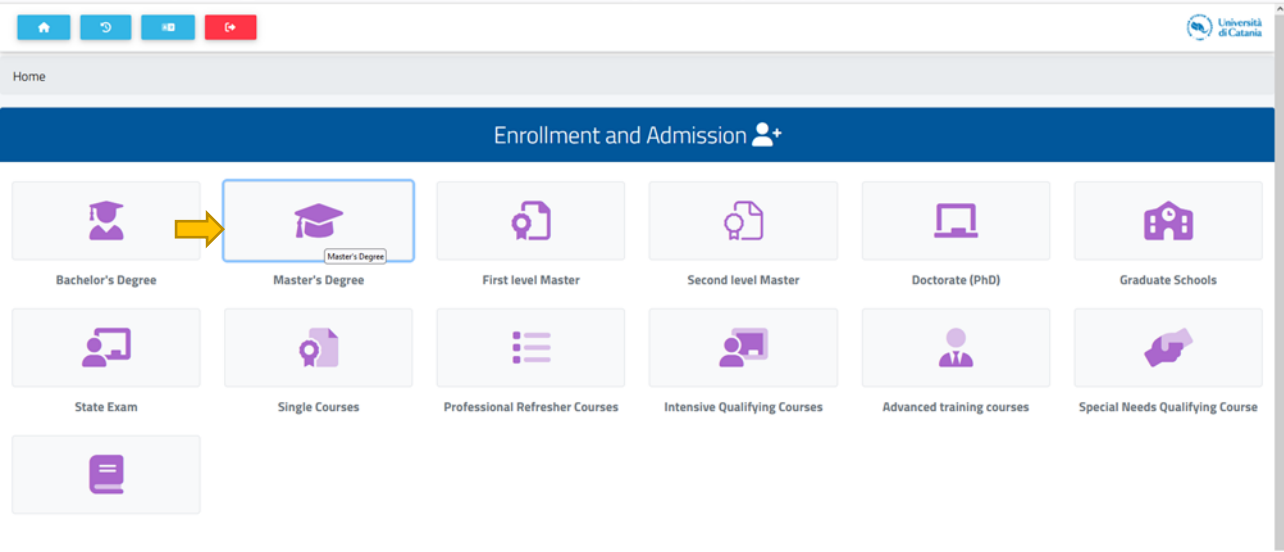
Università di Catania

Home

Enrollment and Admission

Bachelor's Degree

Master's Degree

Master's Degree

First level Master

Second level Master

Doctorate (PhD)

Graduate Schools

State Exam

Single Courses

Professional Refresher Courses

Intensive Qualifying Courses

Advanced training courses

Special Needs Qualifying Course